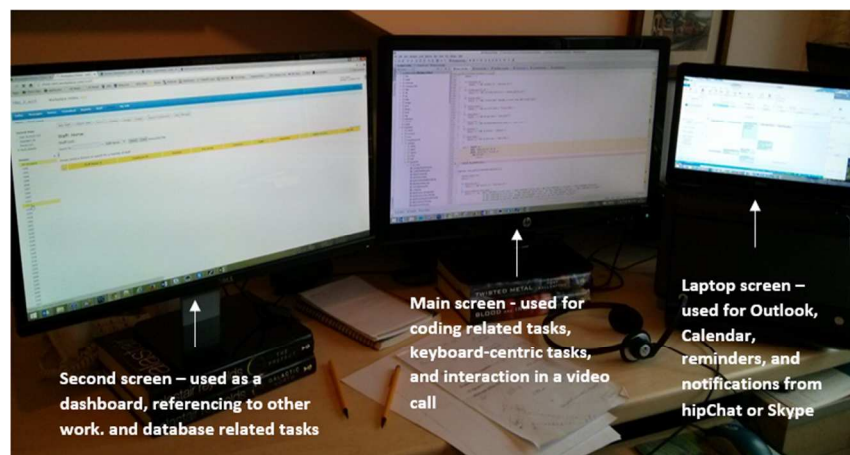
Second screen – used as a dashboard, referencing to other work. and database related tasks

Main screen - used for coding related tasks, keyboard-centric tasks, and interaction in a video call

Laptop screen – used for Outlook, Calendar, reminders, and notifications from hipChat or Skype